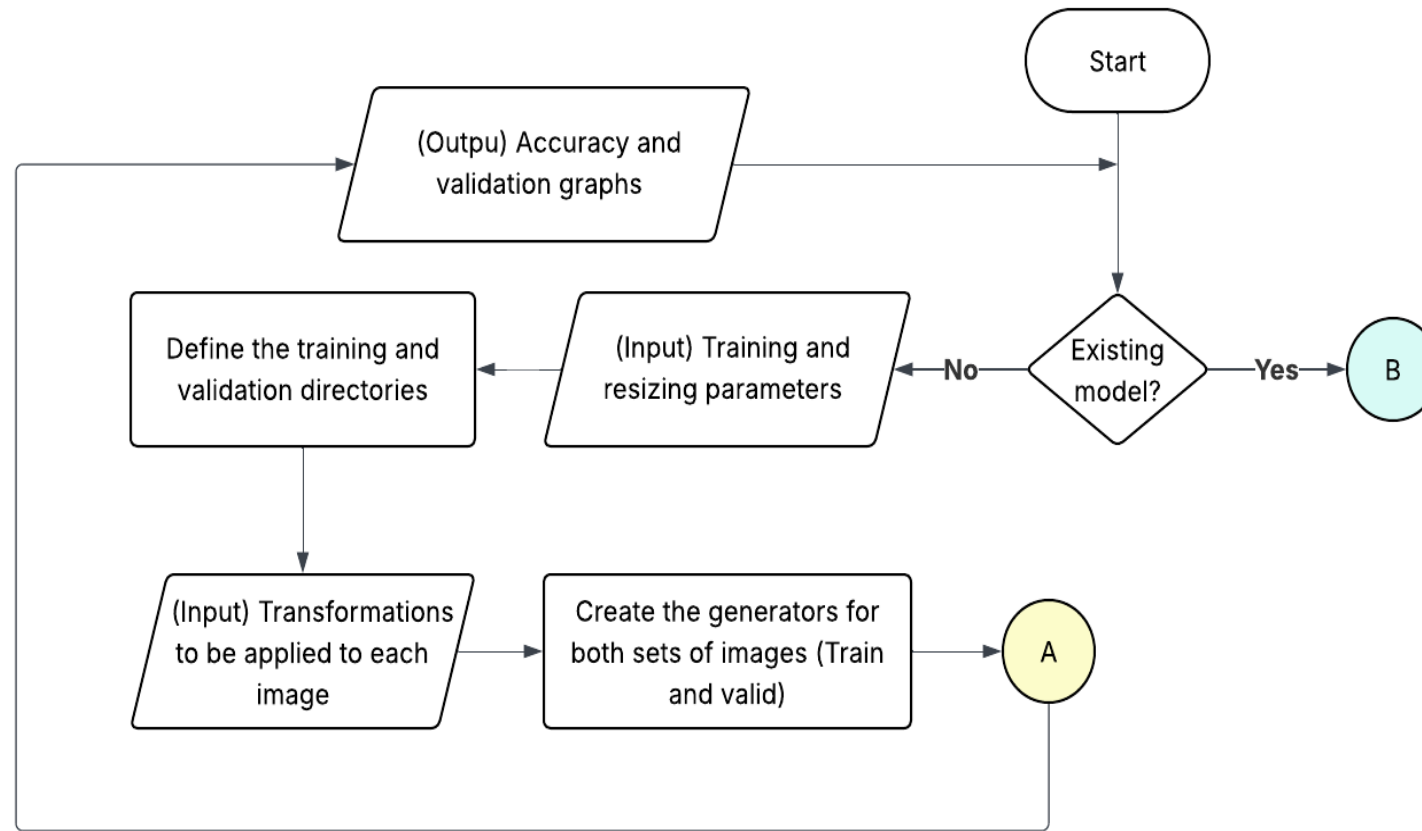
Start

(Outpu) Accuracy and validation graphs

Existing model?

No

Yes

B

(Input) Training and resizing parameters

Define the training and validation directories

(Input) Transformations to be applied to each image

Create the generators for both sets of images (Train and valid)

A